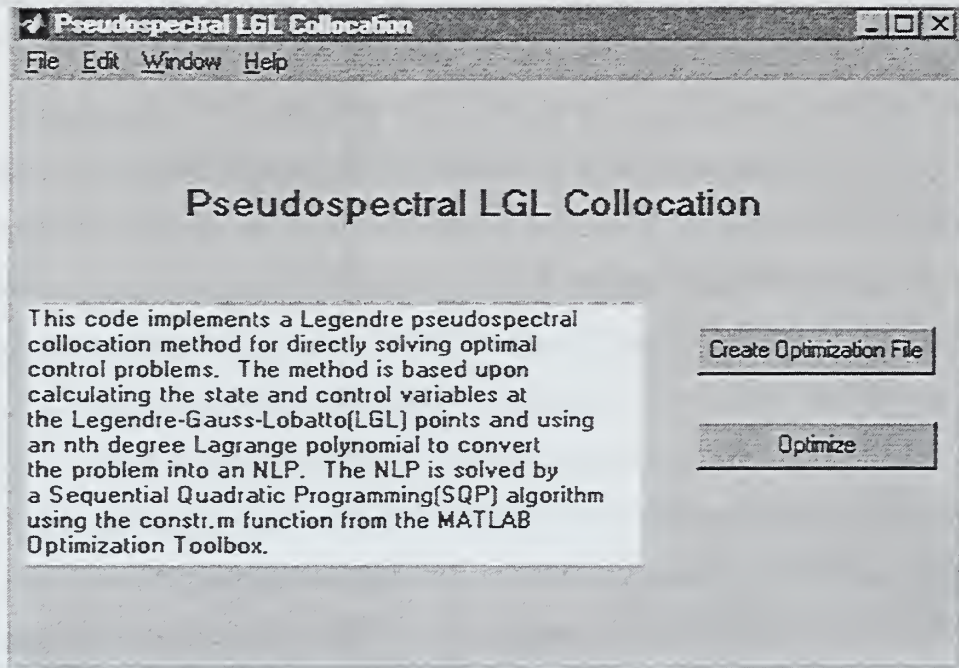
Pseudospectral LGL Collocation

File Edit Window Help

Pseudospectral LGL Collocation

This code implements a Legendre pseudospectral collocation method for directly solving optimal control problems. The method is based upon calculating the state and control variables at the Legendre-Gauss-Lobatto(LGL) points and using an nth degree Lagrange polynomial to convert the problem into an NLP. The NLP is solved by a Sequential Quadratic Programming(SQP) algorithm using the constr.m function from the MATLAB Optimization Toolbox.

Create Optimization File

Optimize